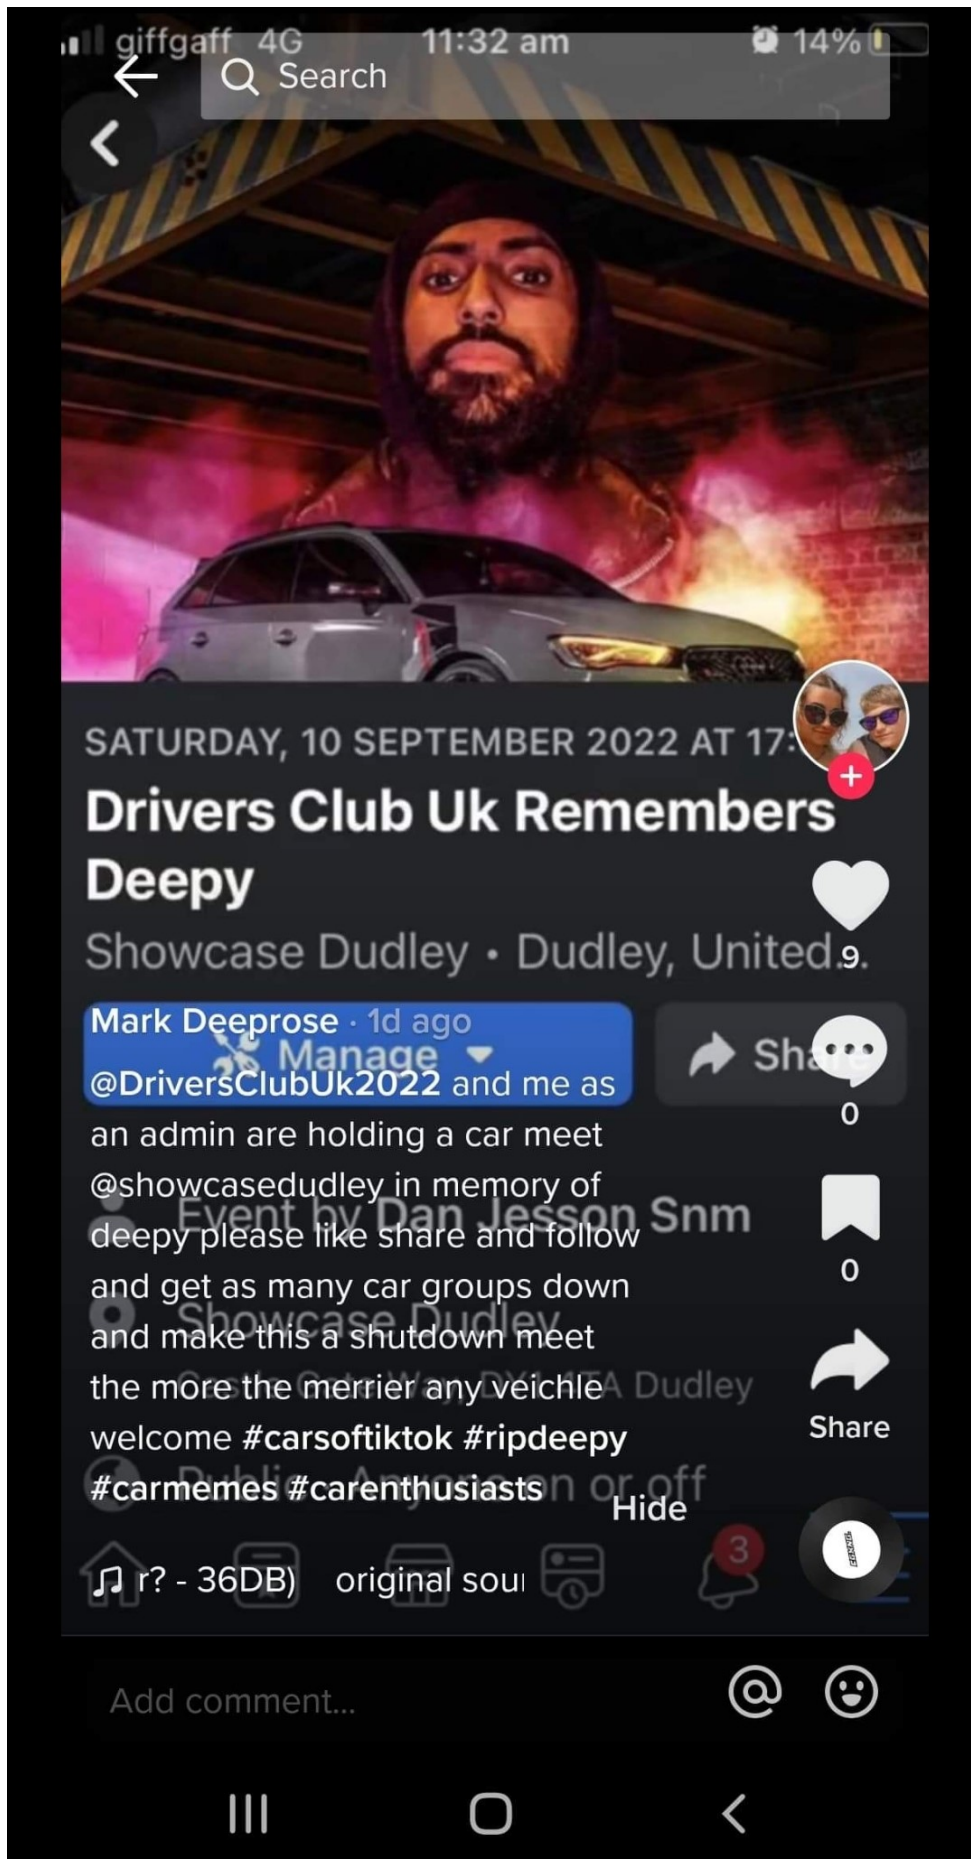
giffgaff 4G 11:32 am 14%

Search

SATURDAY, 10 SEPTEMBER 2022 AT 17:

Drivers Club Uk Remembers Deepy

Showcase Dudley · Dudley, United

9

Mark Deeprose · 1d ago

Manage

Share

@DriversClubUk2022 and me as an admin are holding a car meet @showcasedudley in memory of deepy please like share and follow and get as many car groups down and make this a shutdown meet the more the merrier any veichle welcome #carsoftiktok #ripdeepy #carmemes #carenthusiasts

Event by Dan Jesson Snm

Showcase Dudley

Dudley

Public · Anyone on or off

0

0

Share

Hide

r? - 36DB) original sou

3

Add comment...